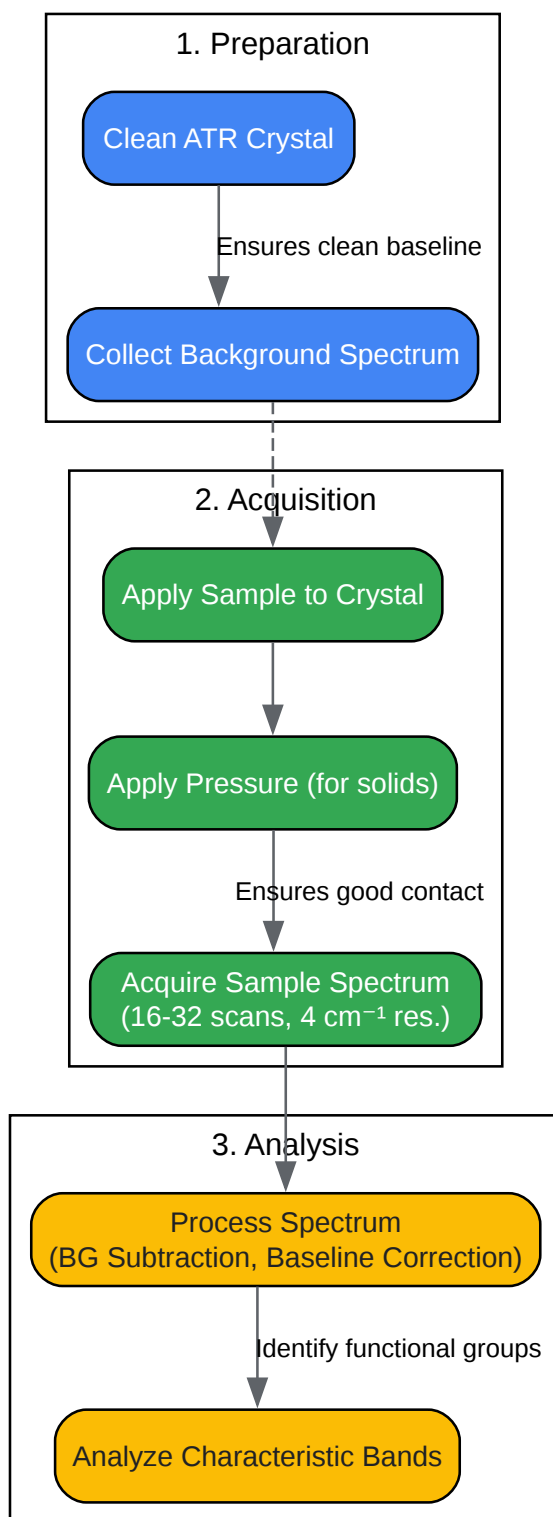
1. Preparation

Clean ATR Crystal

Ensures clean baseline

Collect Background Spectrum

2. Acquisition

Apply Sample to Crystal

Apply Pressure (for solids)

Ensures good contact

Acquire Sample Spectrum (16-32 scans, 4 $cm^{-1}$ res.)

3. Analysis

Process Spectrum (BG Subtraction, Baseline Correction)

Identify functional groups

Analyze Characteristic Bands